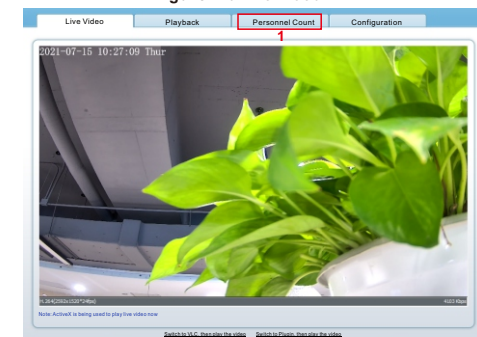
Live Video
Playback
Personnel Count
Configuration
1
2021-07-15 10:27:09 Thur
H.264(2592x1520*24fps)
4023 Kbps
Note: ActiveX is being used to play live video now
Switch to VLC, then play the video
Switch to Plugin, then play the video